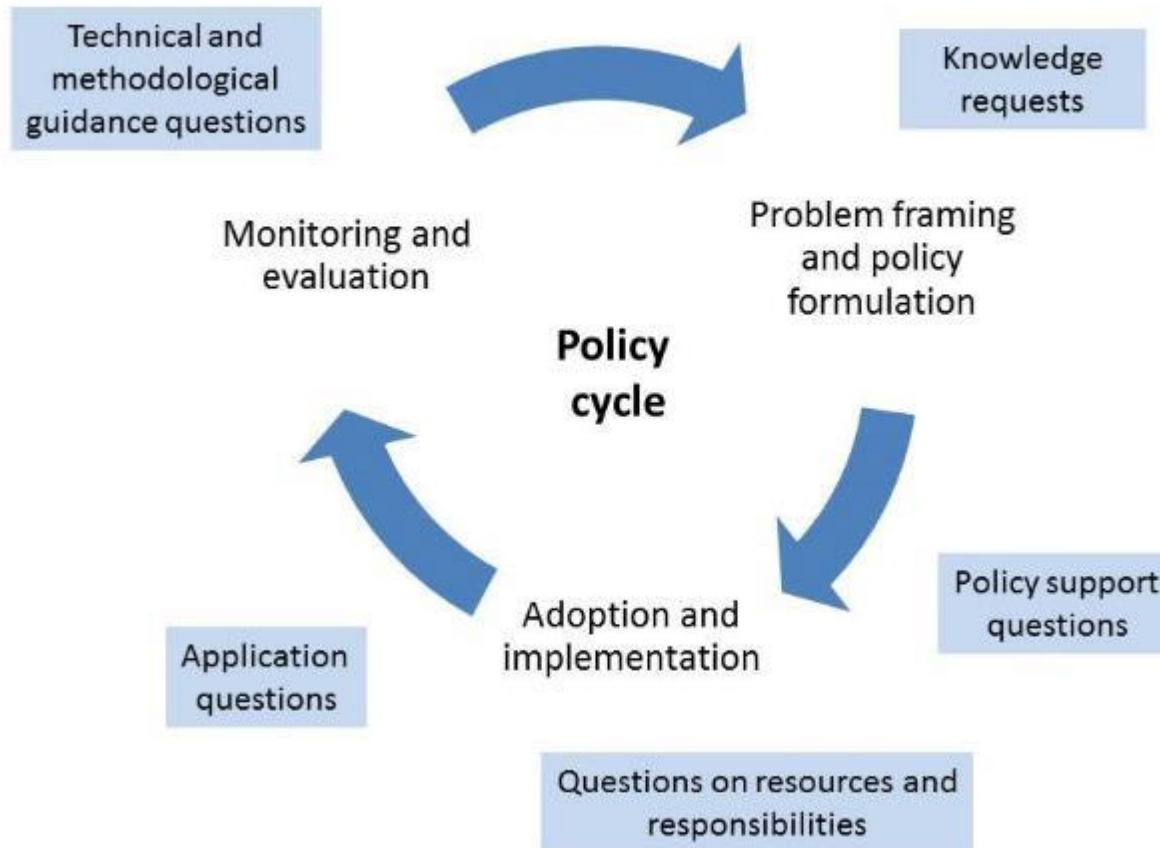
Technical and methodological guidance questions

Knowledge requests

Monitoring and evaluation

Problem framing and policy formulation

Policy cycle

Policy support questions

Adoption and implementation

Application questions

Questions on resources and responsibilities